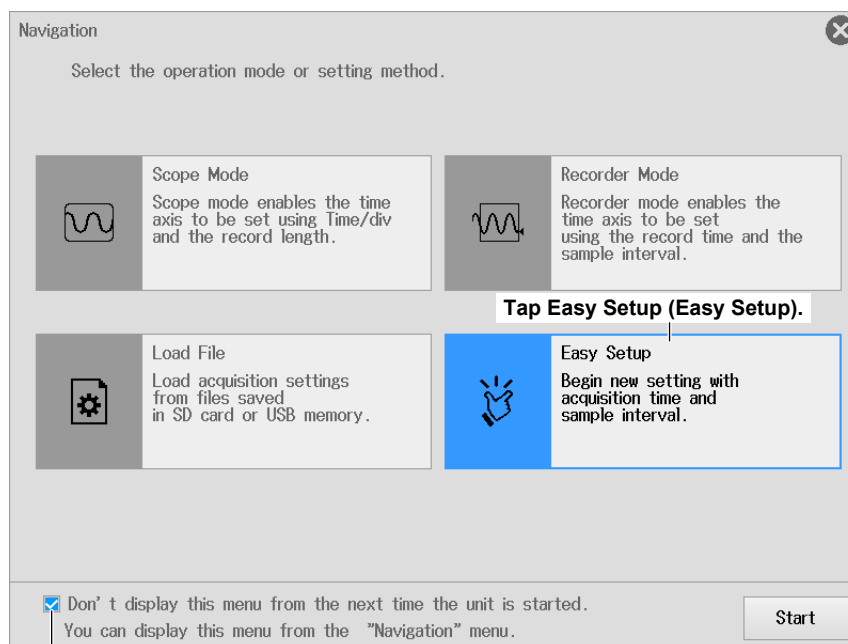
Navigation

Select the operation mode or setting method.

Scope Mode
Scope mode enables the time axis to be set using Time/div and the record length.

Recorder Mode
Recorder mode enables the time axis to be set using the record time and the sample interval.

Tap Easy Setup (Easy Setup).

Load File
Load acquisition settings from files saved in SD card or USB memory.

Easy Setup
Begin new setting with acquisition time and sample interval.

Don' t display this menu from the next time the unit is started.
You can display this menu from the "Navigation" menu.

Start